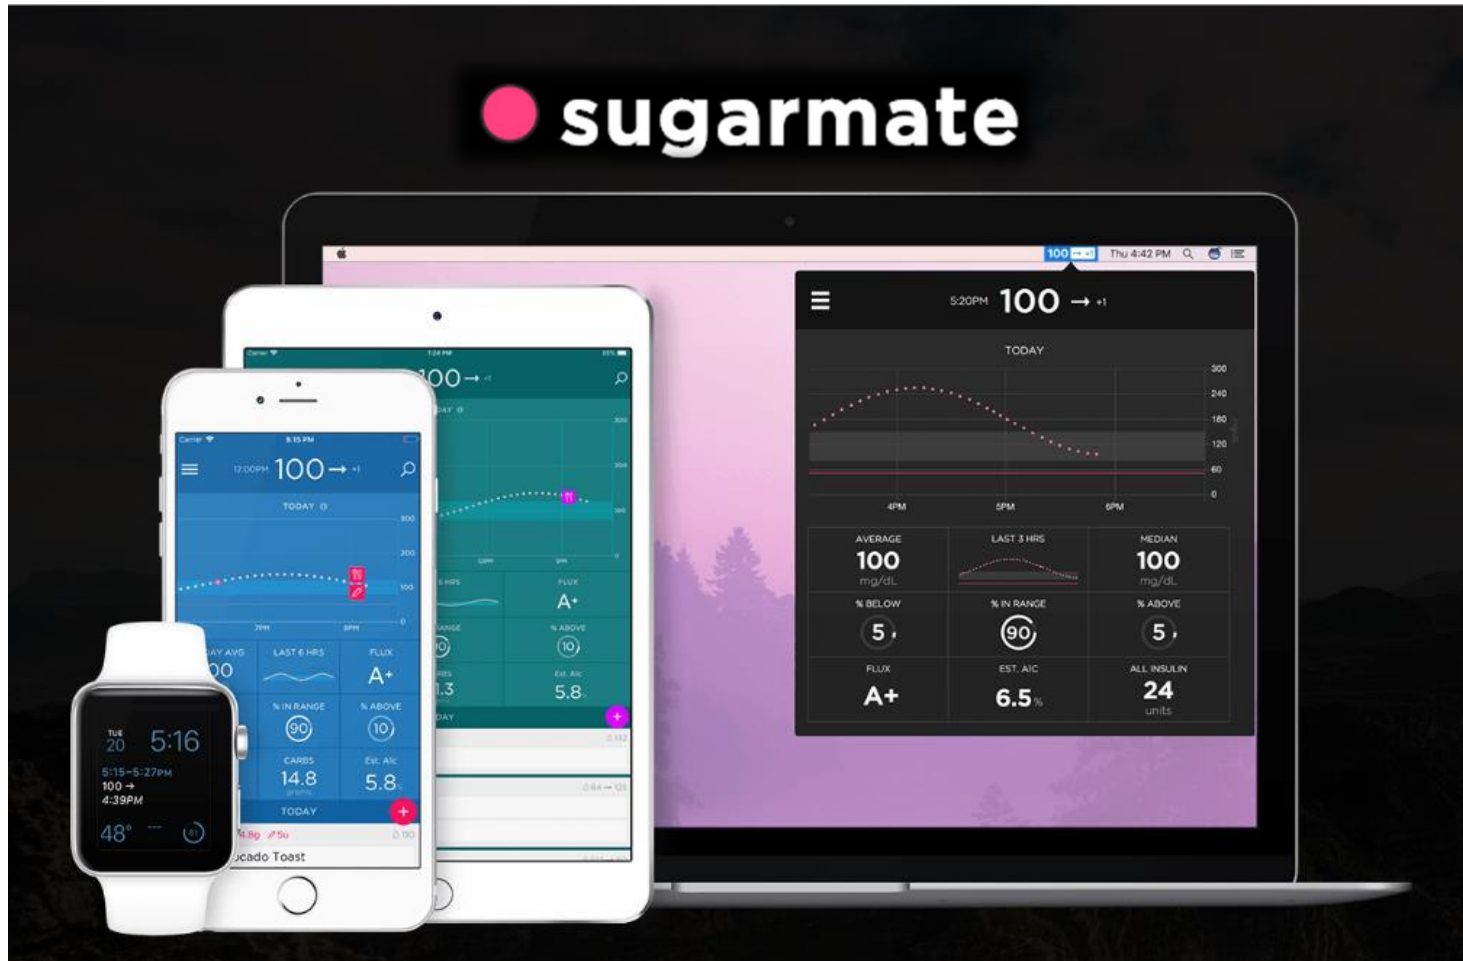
sugarmate

100 → +1 Thu 4:42 PM

5:20PM 100 → +1

TODAY

300
240
180
120
60
0

4PM 5PM 6PM

| AVERAGE 100 mg/dL | LAST 3 HRS | MEDIAN 100 mg/dL |
|---|---|---|
| % BELOW 5 | % IN RANGE 90 | % ABOVE 5 |
| FLUX A+ | EST. A1C 6.5% | ALL INSULIN 24 units |

Carrier 7:24 PM 85%

100 → +1

TODAY

300
200
100
0

12PM 3PM

6 HRS
FLUX A+
RANGE 90
% ABOVE 10
1.3
Est. A1c 5.8
TODAY

Carrier 8:15 PM

12:00PM 100 → +1

TODAY

300
200
100
0

7PM 8PM

DAY AVG 100
LAST 6 HRS
FLUX A+
% IN RANGE 90
% ABOVE 10
CARBS 14.8 grams
Est. A1c 5.8
TODAY
4.8g 5u
Avocado Toast

TUE 20 5:16
5:15–5:27PM
100 →
4:39PM
48°